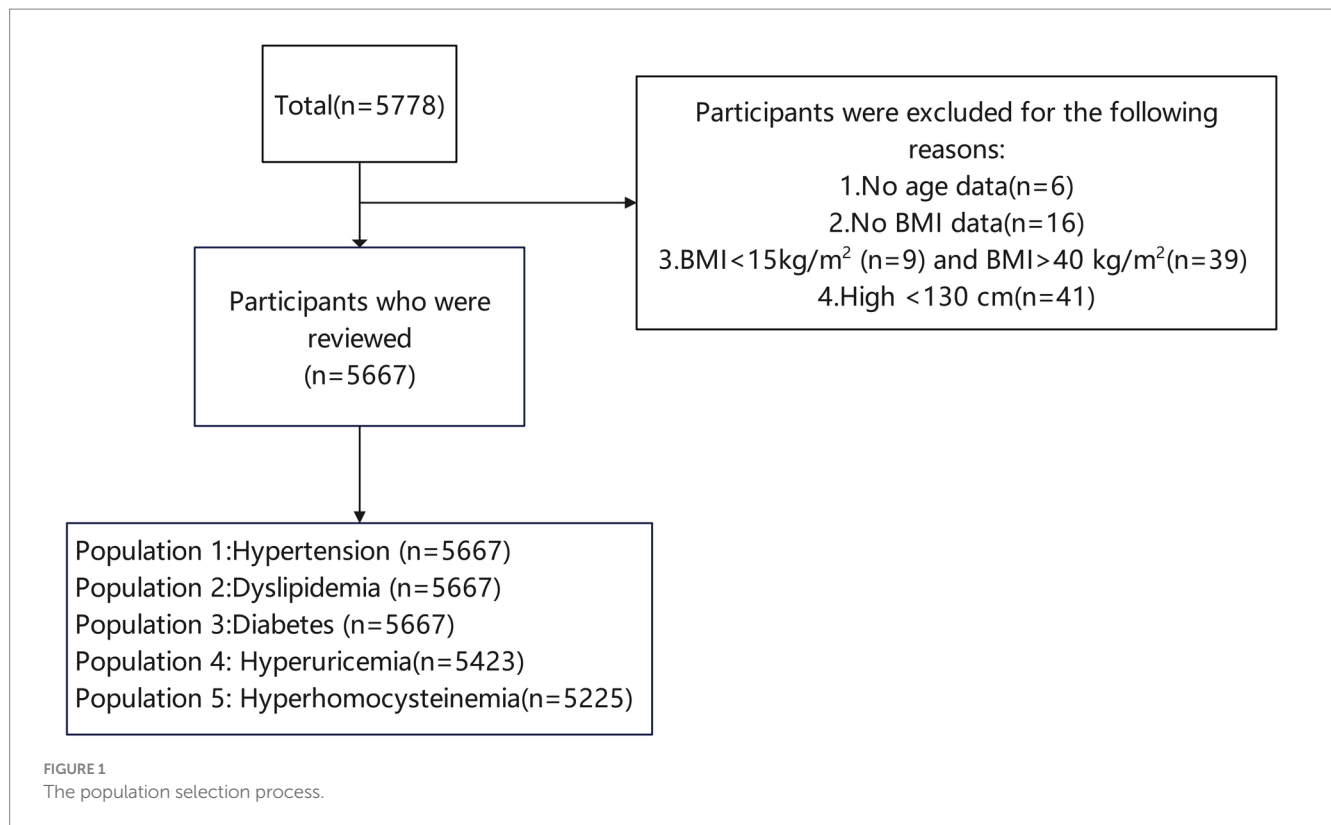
Total(n=5778)

Participants were excluded for the following reasons:
1.No age data(n=6)
2.No BMI data(n=16)
3.BMI<15kg/m$^2$ (n=9) and BMI>40 kg/m$^2$(n=39)
4.High <130 cm(n=41)

Participants who were reviewed
(n=5667)

Population 1:Hypertension (n=5667)
Population 2:Dyslipidemia (n=5667)
Population 3:Diabetes (n=5667)
Population 4: Hyperuricemia(n=5423)
Population 5: Hyperhomocysteinemia(n=5225)

FIGURE 1
The population selection process.